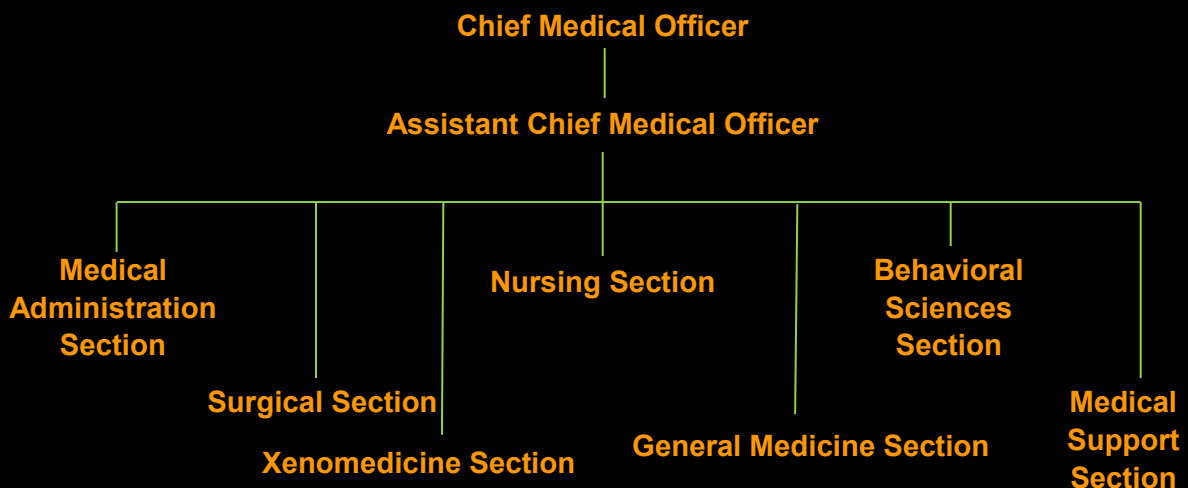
Chief Medical Officer

Assistant Chief Medical Officer

Medical Administration Section

Surgical Section

Xenomedicine Section

Nursing Section

General Medicine Section

Behavioral Sciences Section

Medical Support Section